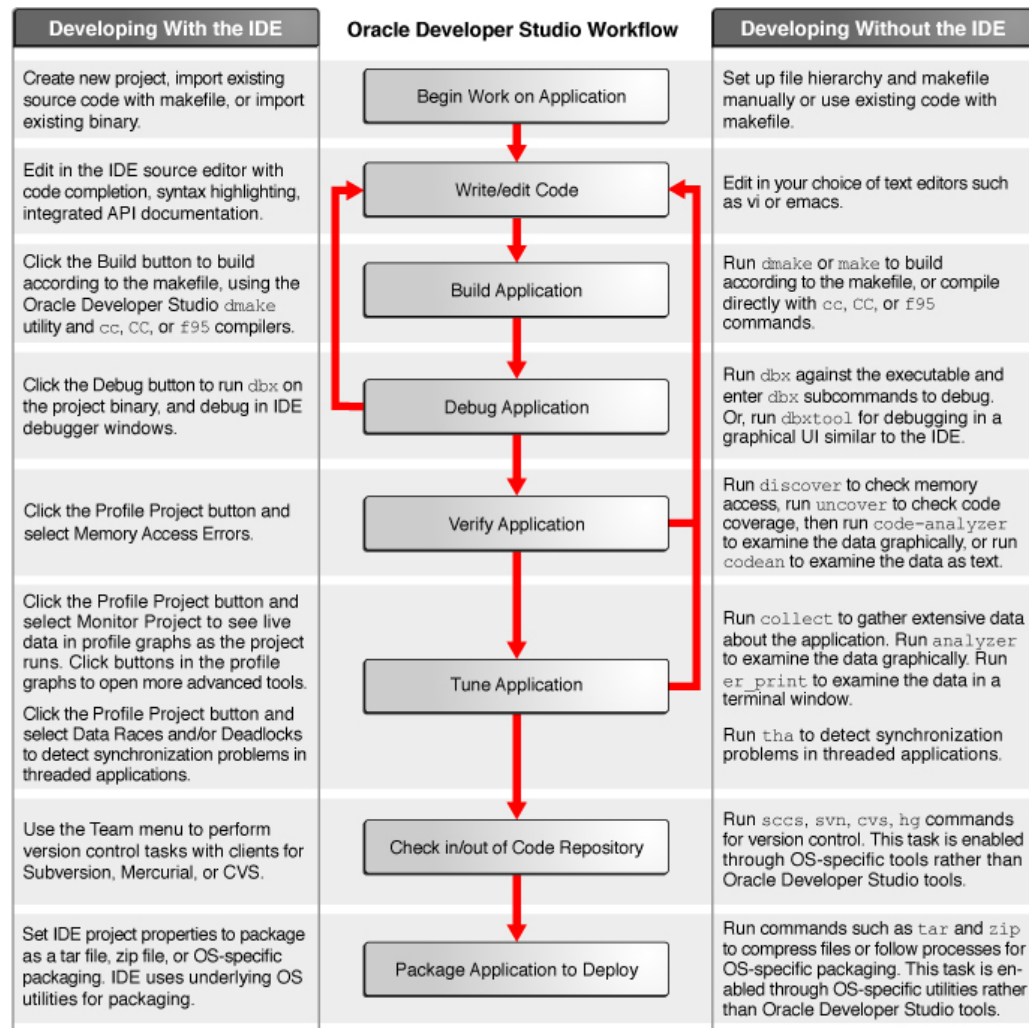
Developing With the IDE

Oracle Developer Studio Workflow

Developing Without the IDE

Create new project, import existing source code with makefile, or import existing binary.

Begin Work on Application

Set up file hierarchy and makefile manually or use existing code with makefile.

Edit in the IDE source editor with code completion, syntax highlighting, integrated API documentation.

Write/edit Code

Edit in your choice of text editors such as vi or emacs.

Click the Build button to build according to the makefile, using the Oracle Developer Studio dmake utility and cc, CC, or f95 compilers.

Build Application

Run dmake or make to build according to the makefile, or compile directly with cc, CC, or f95 commands.

Click the Debug button to run dbx on the project binary, and debug in IDE debugger windows.

Debug Application

Run dbx against the executable and enter dbx subcommands to debug. Or, run dbxtool for debugging in a graphical UI similar to the IDE.

Click the Profile Project button and select Memory Access Errors.

Verify Application

Run discover to check memory access, run uncover to check code coverage, then run code-analyzer to examine the data graphically, or run codean to examine the data as text.

Click the Profile Project button and select Monitor Project to see live data in profile graphs as the project runs. Click buttons in the profile graphs to open more advanced tools.

Click the Profile Project button and select Data Races and/or Deadlocks to detect synchronization problems in threaded applications.

Tune Application

Run collect to gather extensive data about the application. Run analyzer to examine the data graphically. Run er_print to examine the data in a terminal window.

Run tha to detect synchronization problems in threaded applications.

Use the Team menu to perform version control tasks with clients for Subversion, Mercurial, or CVS.

Check in/out of Code Repository

Run sccs, svn, cvs, hg commands for version control. This task is enabled through OS-specific tools rather than Oracle Developer Studio tools.

Set IDE project properties to package as a tar file, zip file, or OS-specific packaging. IDE uses underlying OS utilities for packaging.

Package Application to Deploy

Run commands such as tar and zip to compress files or follow processes for OS-specific packaging. This task is enabled through OS-specific utilities rather than Oracle Developer Studio tools.